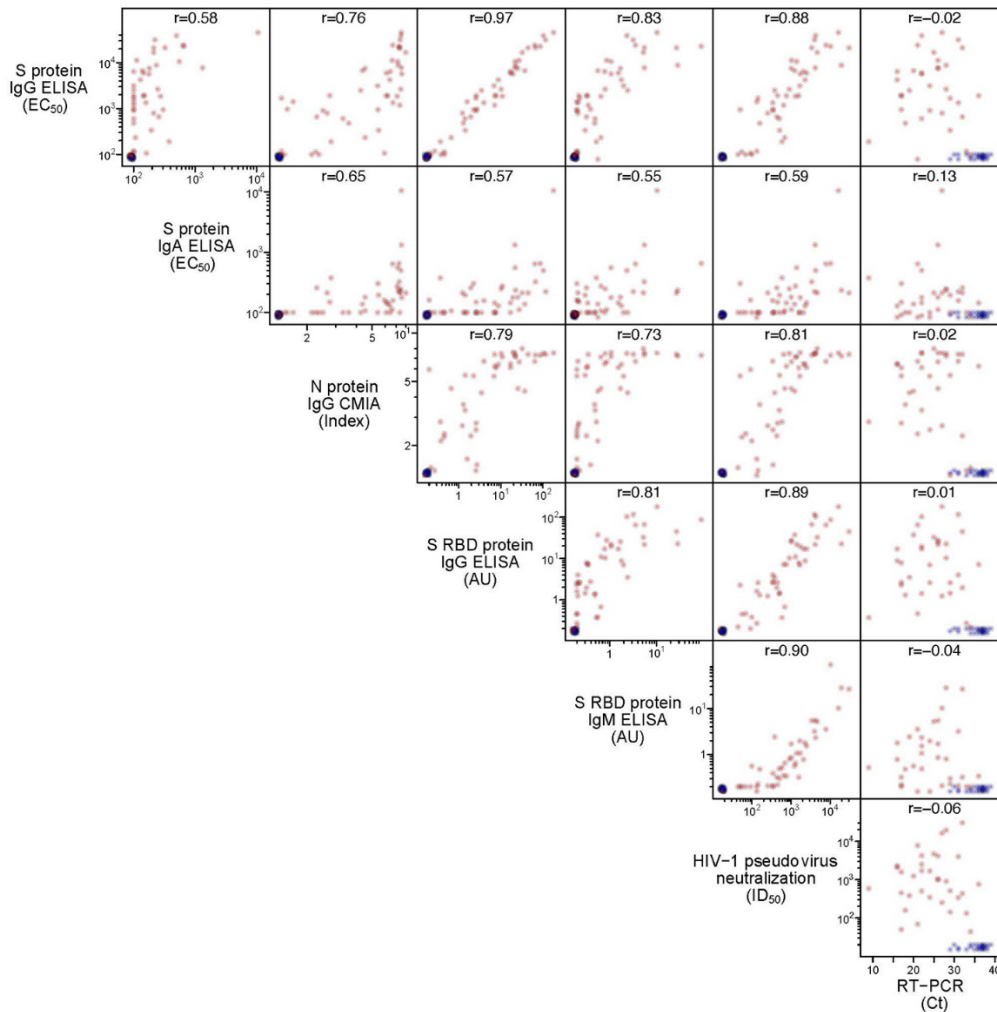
r=0.58
r=0.76
r=0.97
r=0.83
r=0.88
r=−0.02

S protein
IgG ELISA
($EC_{50}$)

$10^4$
$10^3$
$10^2$

$10^2$
$10^3$
$10^4$

r=0.65
r=0.57
r=0.55
r=0.59
r=0.13

S protein
IgA ELISA
($EC_{50}$)

$10^4$
$10^3$
$10^2$

2
5
10

r=0.79
r=0.73
r=0.81
r=0.02

N protein
IgG CMIA
(Index)

5
2

1
10
$10^2$

r=0.81
r=0.89
r=0.01

S RBD protein
IgG ELISA
(AU)

$10^2$
$10^1$
1

1
$10^1$

r=0.90
r=−0.04

S RBD protein
IgM ELISA
(AU)

$10^1$
1

$10^2$
$10^3$
$10^4$

r=−0.06

HIV−1 pseudo virus
neutralization
($ID_{50}$)

$10^4$
$10^3$
$10^2$

10
20
30
40

RT−PCR
(Ct)